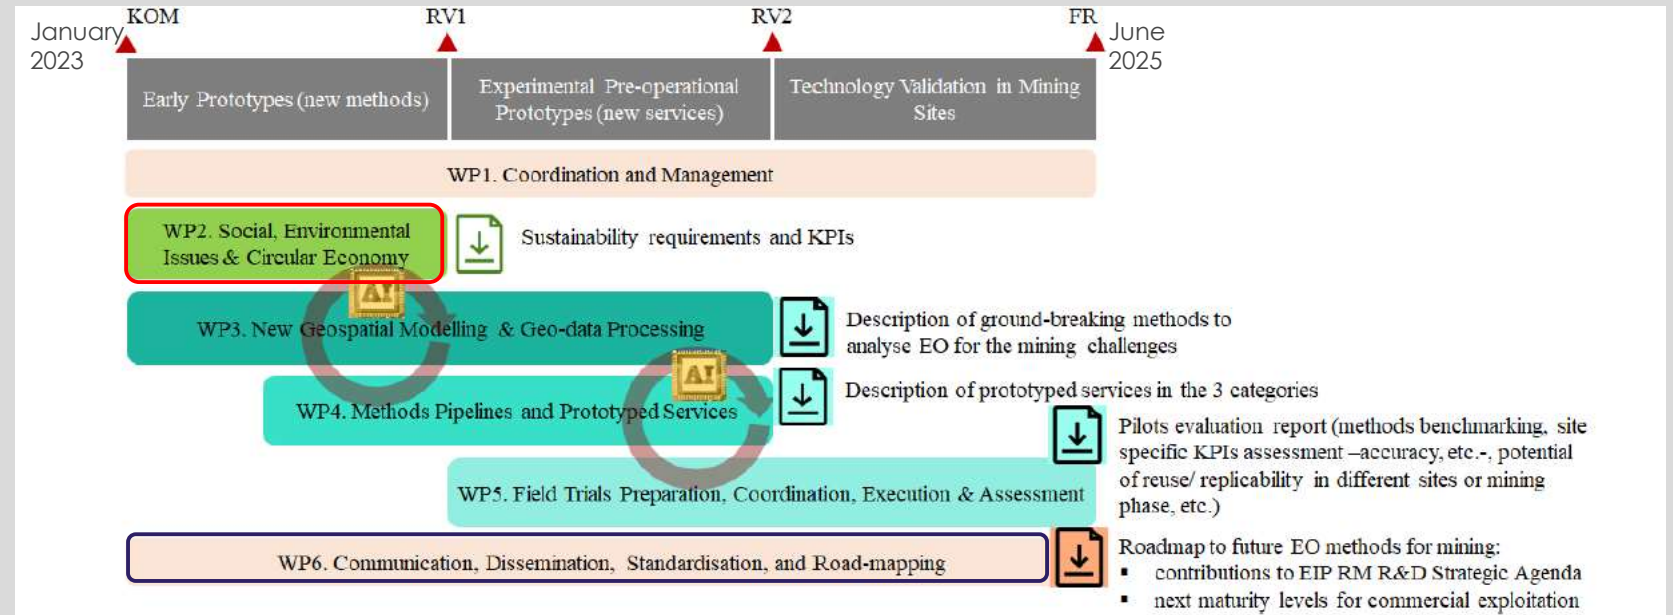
January 2023

KOM

RV1

RV2

FR

June 2025

Early Prototypes (new methods)

Experimental Pre-operational Prototypes (new services)

Technology Validation in Mining Sites

WP1. Coordination and Management

WP2. Social, Environmental Issues & Circular Economy

Sustainability requirements and KPIs

AI

WP3. New Geospatial Modelling & Geo-data Processing

Description of ground-breaking methods to analyse EO for the mining challenges

AI

WP4. Methods Pipelines and Prototyped Services

Description of prototyped services in the 3 categories

Pilots evaluation report (methods benchmarking, site specific KPIs assessment –accuracy, etc.-, potential of reuse/ replicability in different sites or mining phase, etc.)

WP5. Field Trials Preparation, Coordination, Execution & Assessment

WP6. Communication, Dissemination, Standardisation, and Road-mapping

Roadmap to future EO methods for mining:
▪ contributions to EIP RM R&D Strategic Agenda
▪ next maturity levels for commercial exploitation